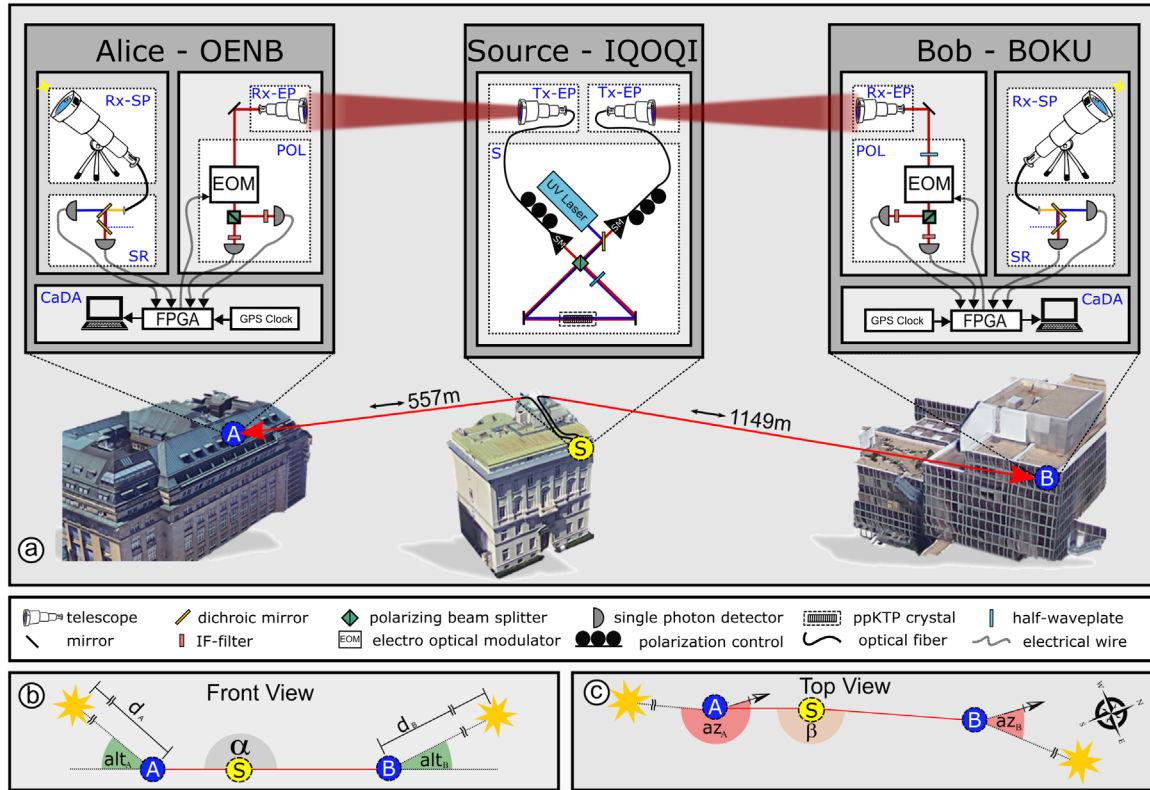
Alice - OENB

Rx-SP

Rx-EP

POL

EOM

SR

CaDA

FPGA

GPS Clock

Source - IQOQI

Tx-EP

Tx-EP

S

UV Laser

SM

SM

Bob - BOKU

Rx-EP

Rx-SP

POL

EOM

SR

CaDA

GPS Clock

FPGA

557m

1149m

A

S

B

a

telescope

dichroic mirror

polarizing beam splitter

single photon detector

ppKTP crystal

half-waveplate

mirror

IF-filter

EOM electro optical modulator

polarization control

optical fiber

electrical wire

b

Front View

$d_A$

$\alpha$

$d_B$

$alt_A$

A

S

B

$alt_B$

c

Top View

A

S

B

$az_A$

$\beta$

$az_B$

N

E

S

W